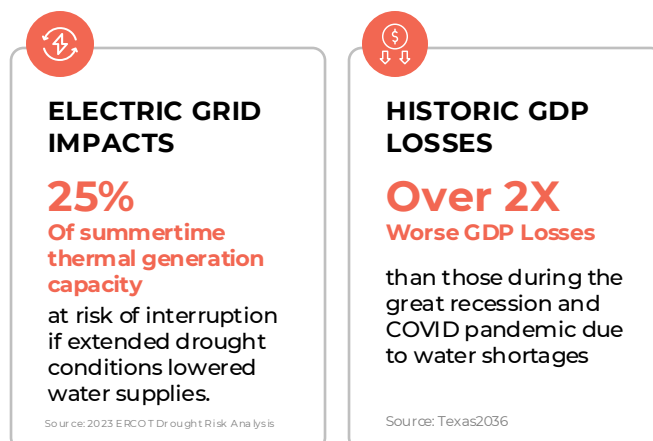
ELECTRIC GRID IMPACTS

25%

Of summertime thermal generation capacity

at risk of interruption if extended drought conditions lowered water supplies.

Source: 2023 ERCOT Drought Risk Analysis

HISTORIC GDP LOSSES

Over 2X

Worse GDP Losses

than those during the great recession and COVID pandemic due to water shortages

Source: Texas2036